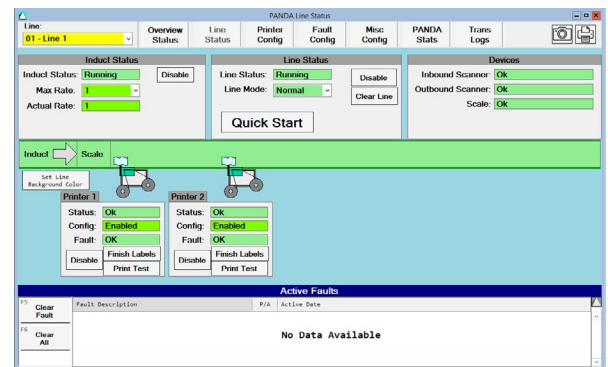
PANDA Line Status

Line:
01 - Line 1

Overview Status
Line Status
Printer Config
Fault Config
Misc Config
PANDA Stats
Trans Logs

Induct Status
Induct Status: Running
Disable
Max Rate: 1
Actual Rate: 1

Line Status
Line Status: Running
Disable
Line Mode: Normal
Clear Line
Quick Start

Devices
Inbound Scanner: Ok
Outbound Scanner: Ok
Scale: Ok

Induct
Scale

Set Line Background Color

Printer 1
Status: Ok
Config: Enabled
Fault: OK
Disable
Finish Labels
Print Test

Printer 2
Status: Ok
Config: Enabled
Fault: OK
Disable
Finish Labels
Print Test

Active Faults
F5 Clear Fault
F6 Clear All

| Fault Description | P/A | Active Date |
|---|---|---|

No Data Available